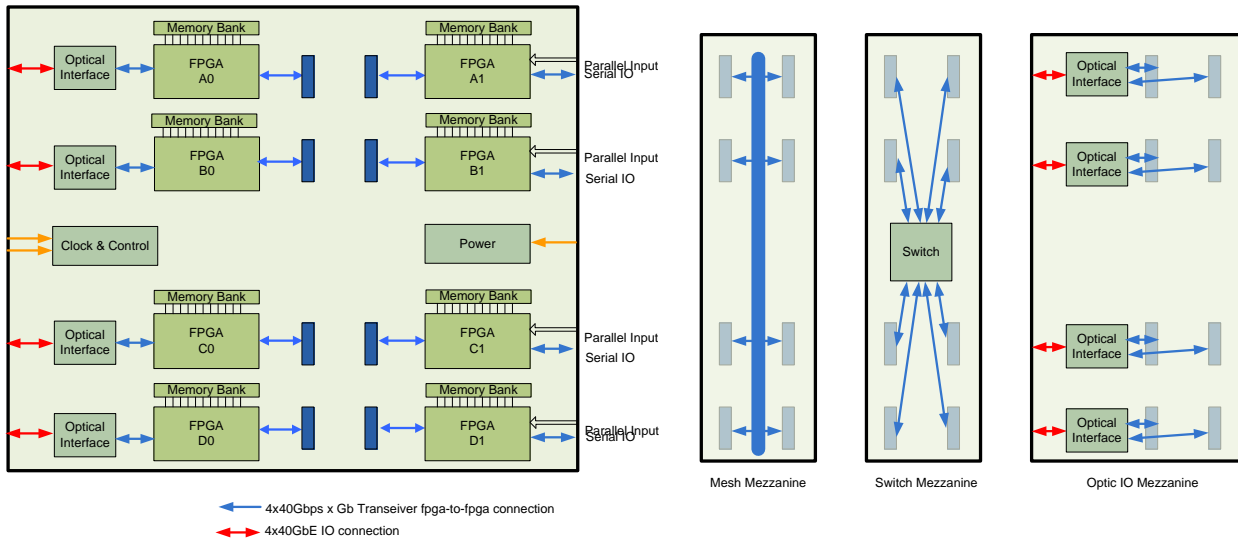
Memory Bank
Optical Interface
FPGA A0
Memory Bank
FPGA A1
Parallel Input
Serial IO

Memory Bank
Optical Interface
FPGA B0
Memory Bank
FPGA B1
Parallel Input
Serial IO

Clock & Control
Power

Memory Bank
Optical Interface
FPGA C0
Memory Bank
FPGA C1
Parallel Input
Serial IO

Memory Bank
Optical Interface
FPGA D0
Memory Bank
FPGA D1
Parallel Input
Serial IO

Switch

Optical Interface
Optical Interface
Optical Interface
Optical Interface

Mesh Mezzanine
Switch Mezzanine
Optic IO Mezzanine

4x40Gbps x Gb Transeiver fpga-to-fpga connection
4x40GbE IO connection